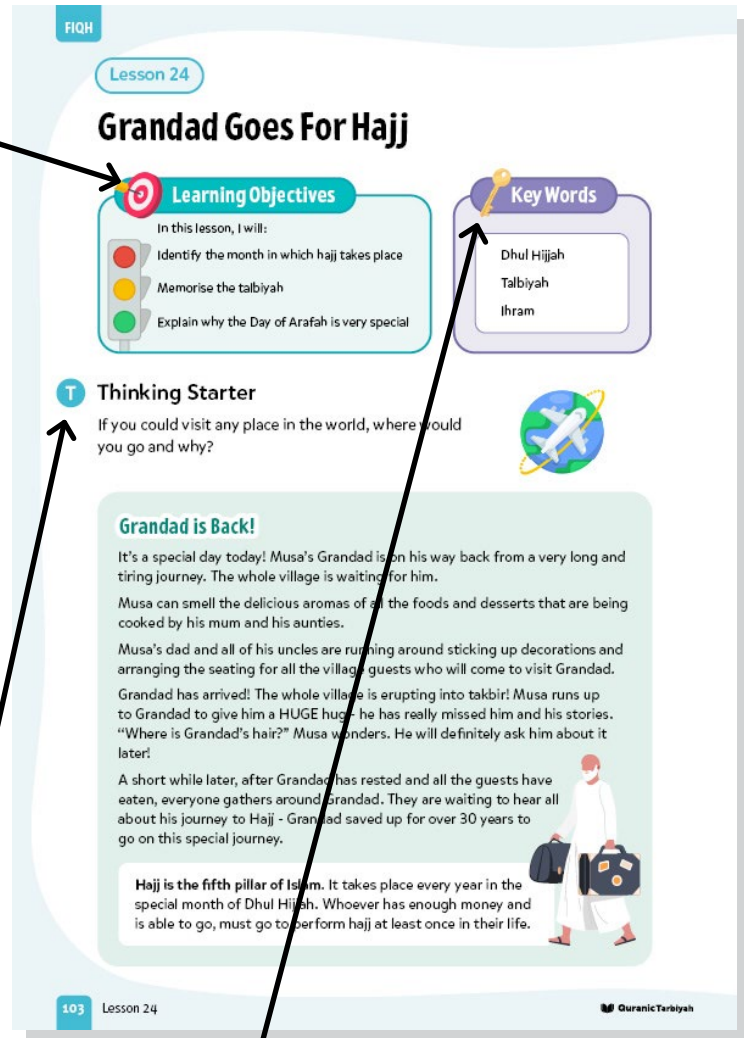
FIQH

Lesson 24

Grandad Goes For Hajj

Learning Objectives

In this lesson, I will:

Identify the month in which hajj takes place

Memorise the talbiyah

Explain why the Day of Arafah is very special

Key Words

Dhul Hijjah

Talbiyah

Ihram

T Thinking Starter

If you could visit any place in the world, where would you go and why?

Grandad is Back!

It's a special day today! Musa's Grandad is on his way back from a very long and tiring journey. The whole village is waiting for him.

Musa can smell the delicious aromas of all the foods and desserts that are being cooked by his mum and his aunties.

Musa's dad and all of his uncles are rushing around sticking up decorations and arranging the seating for all the village guests who will come to visit Grandad.

Grandad has arrived! The whole village is erupting into takbir! Musa runs up to Grandad to give him a HUGE hug - he has really missed him and his stories. "Where is Grandad's hair?" Musa wonders. He will definitely ask him about it later!

A short while later, after Grandad has rested and all the guests have eaten, everyone gathers around Grandad. They are waiting to hear all about his journey to Hajj - Grandad saved up for over 30 years to go on this special journey.

Hajj is the fifth pillar of Islam. It takes place every year in the special month of Dhul Hijjah. Whoever has enough money and is able to go, must go to perform hajj at least once in their life.

103 Lesson 24

QuranicTarbiyah